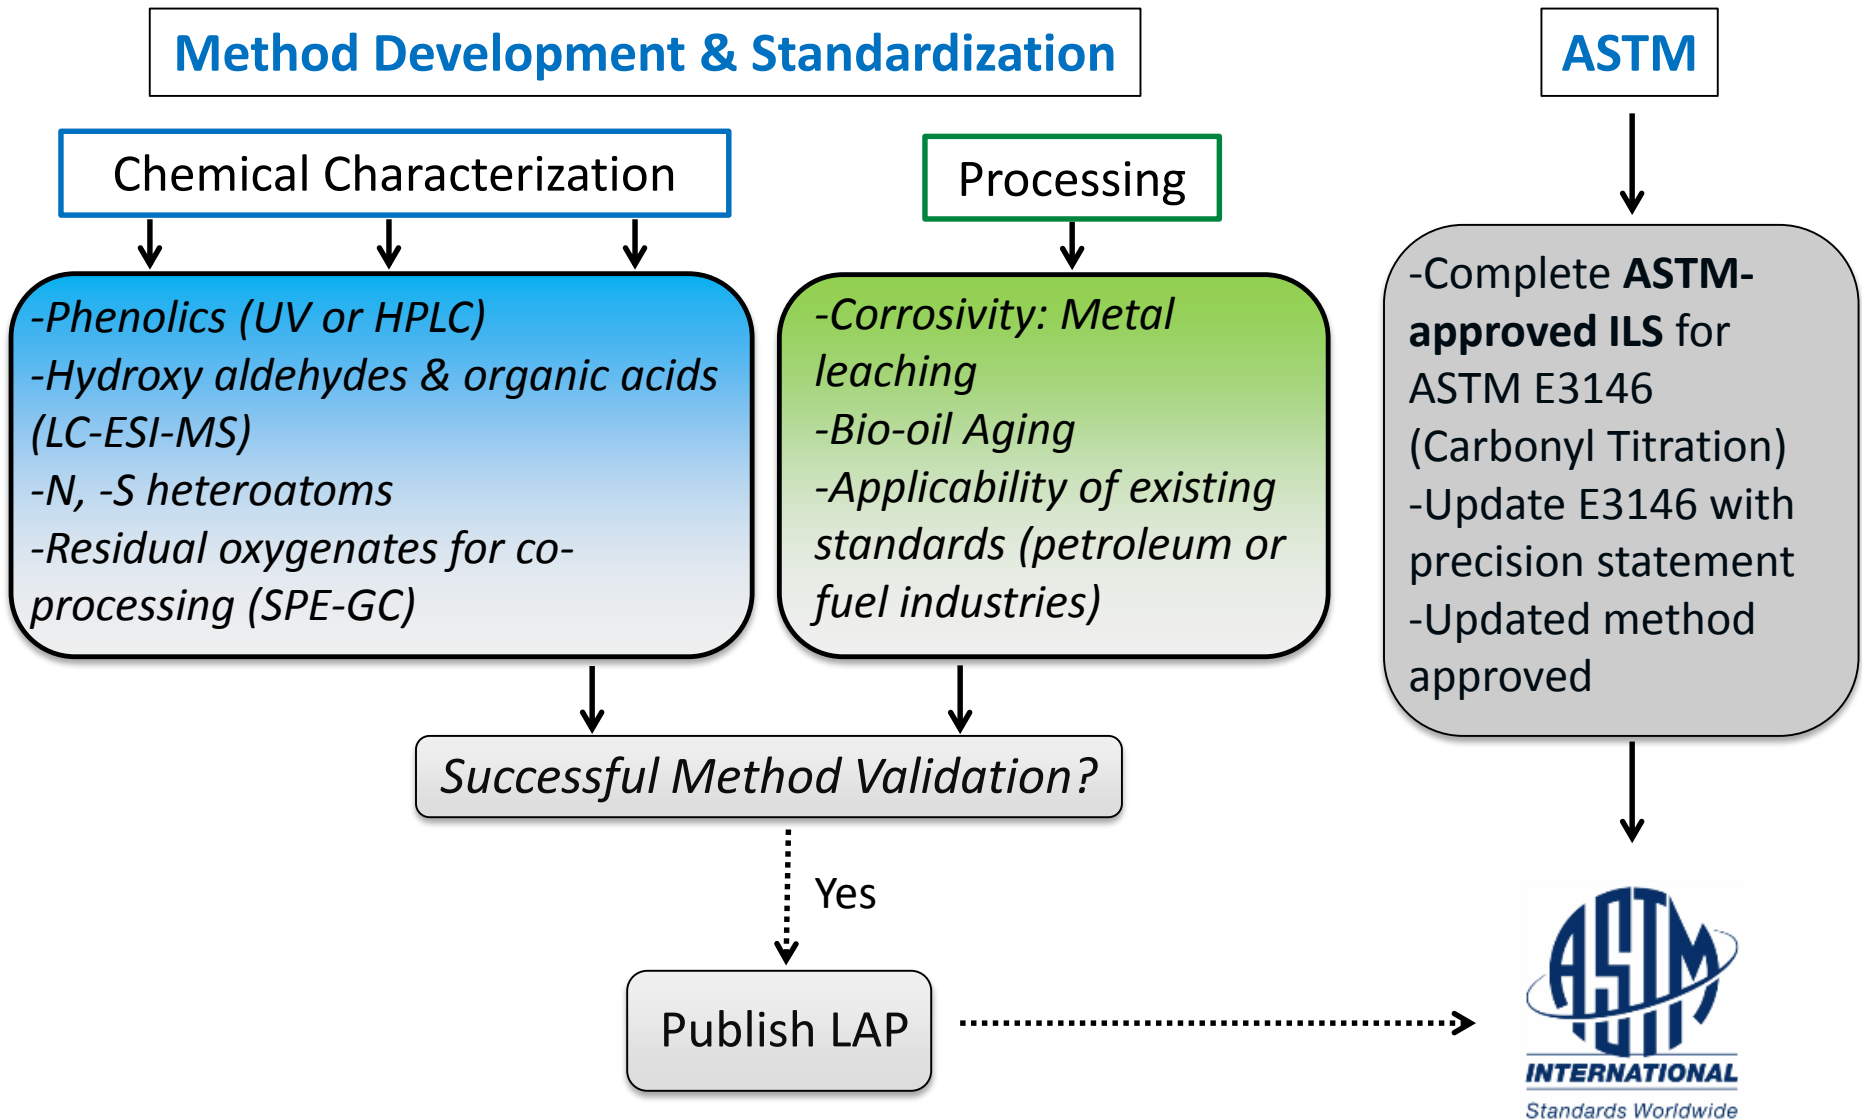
Method Development & Standardization

ASTM

Chemical Characterization

Processing

-Phenolics (UV or HPLC)
-Hydroxy aldehydes & organic acids (LC-ESI-MS)
-N, -S heteroatoms
-Residual oxygenates for co-processing (SPE-GC)

-Corrosivity: Metal leaching
-Bio-oil Aging
-Applicability of existing standards (petroleum or fuel industries)

-Complete **ASTM-approved ILS** for ASTM E3146 (Carbonyl Titration)
-Update E3146 with precision statement
-Updated method approved

Successful Method Validation?

Yes

Publish LAP

ASTM
INTERNATIONAL
Standards Worldwide